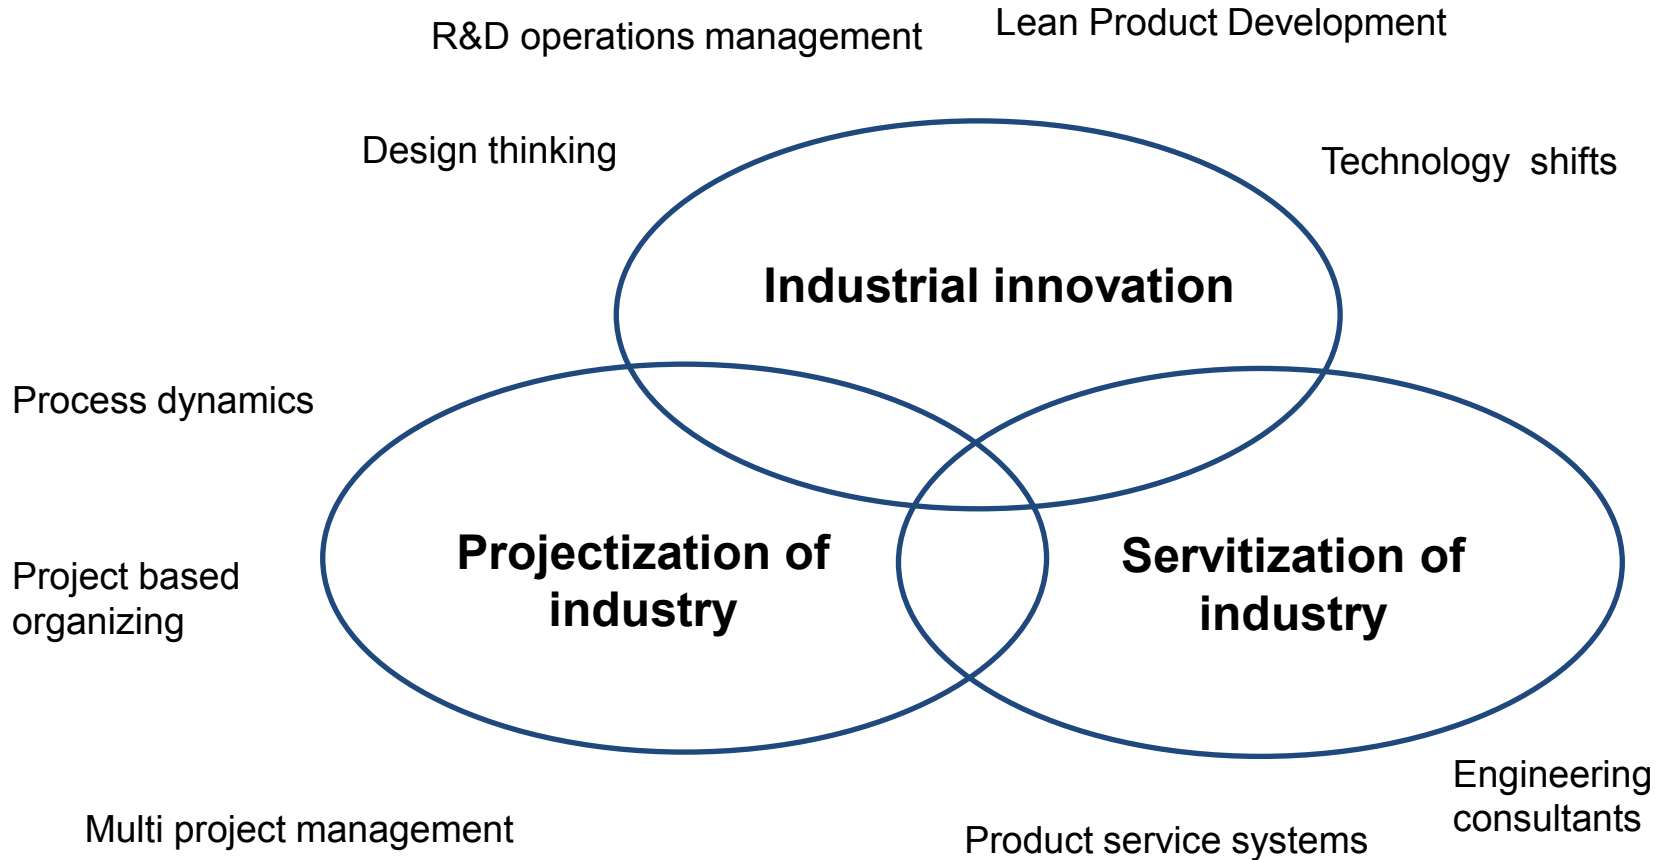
R&D operations management

Lean Product Development

Design thinking

Technology shifts

Industrial innovation

Process dynamics

Projectization of industry

Servitization of industry

Project based organizing

Engineering consultants

Multi project management

Product service systems